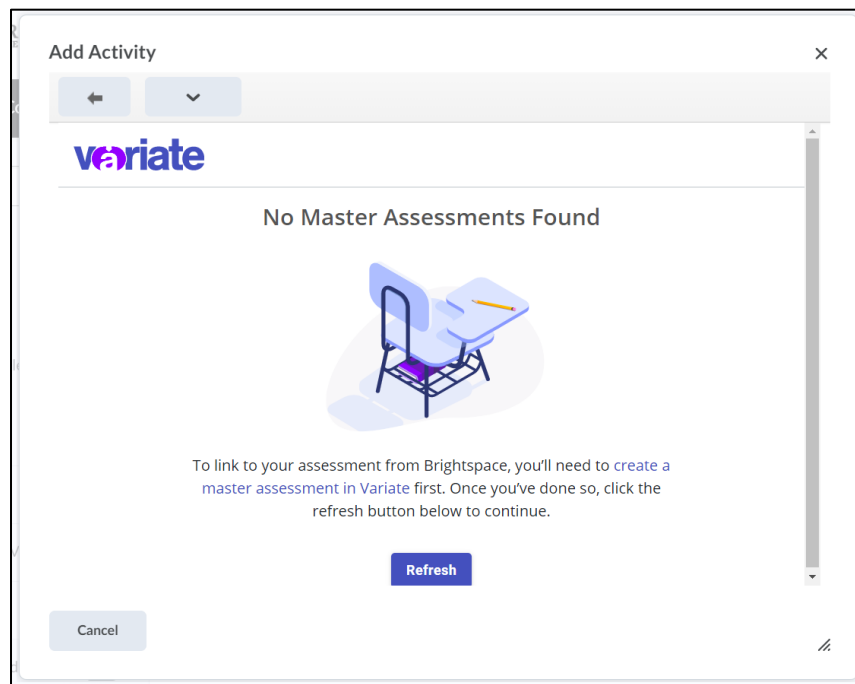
Add Activity

×

variate

No Master Assessments Found

To link to your assessment from Brightspace, you'll need to create a master assessment in Variate first. Once you've done so, click the refresh button below to continue.

Refresh

Cancel